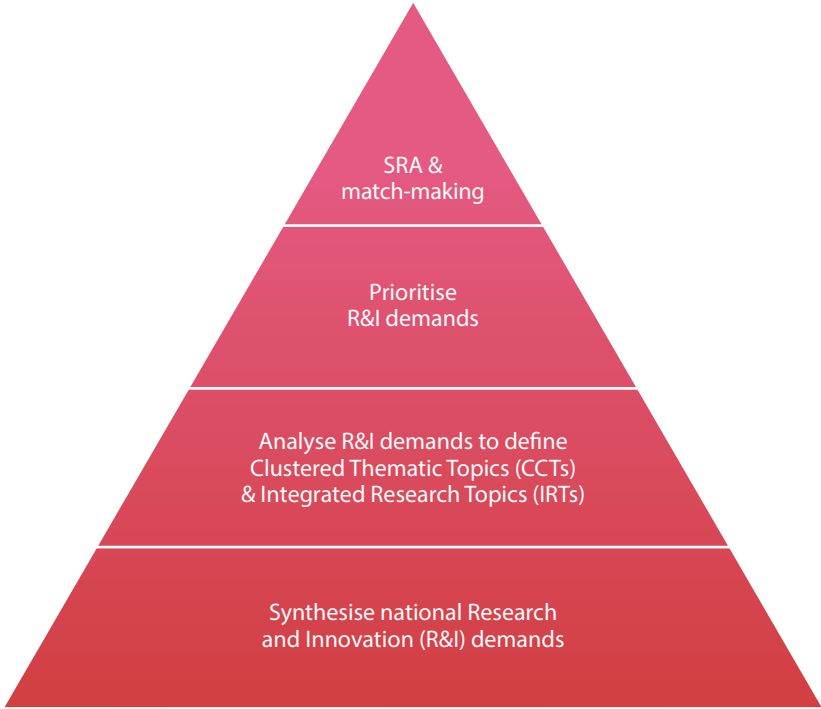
SRA & match-making

Prioritise R&I demands

Analyse R&I demands to define Clustered Thematic Topics (CCTs) & Integrated Research Topics (IRTs)

Synthesise national Research and Innovation (R&I) demands